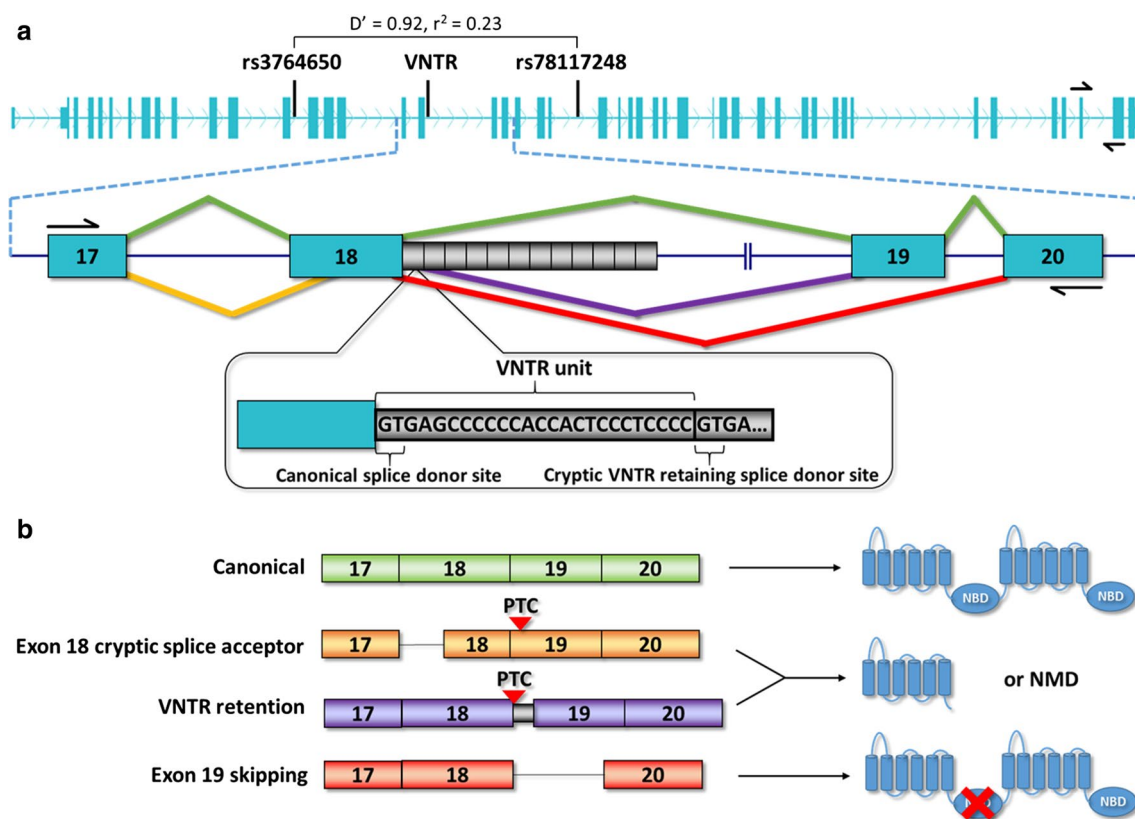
a

D' = 0.92, $r^2$ = 0.23

rs3764650 VNTR rs78117248

17 18 19 20

VNTR unit

GTGAGCCCCCCACCACTCCCTCCCC GTGA...

Canonical splice donor site Cryptic VNTR retaining splice donor site

b

Canonical 17 18 19 20

NBD NBD

PTC

Exon 18 cryptic splice acceptor 17 18 19 20

PTC

VNTR retention 17 18 19 20

or NMD

Exon 19 skipping 17 18 20

NBD